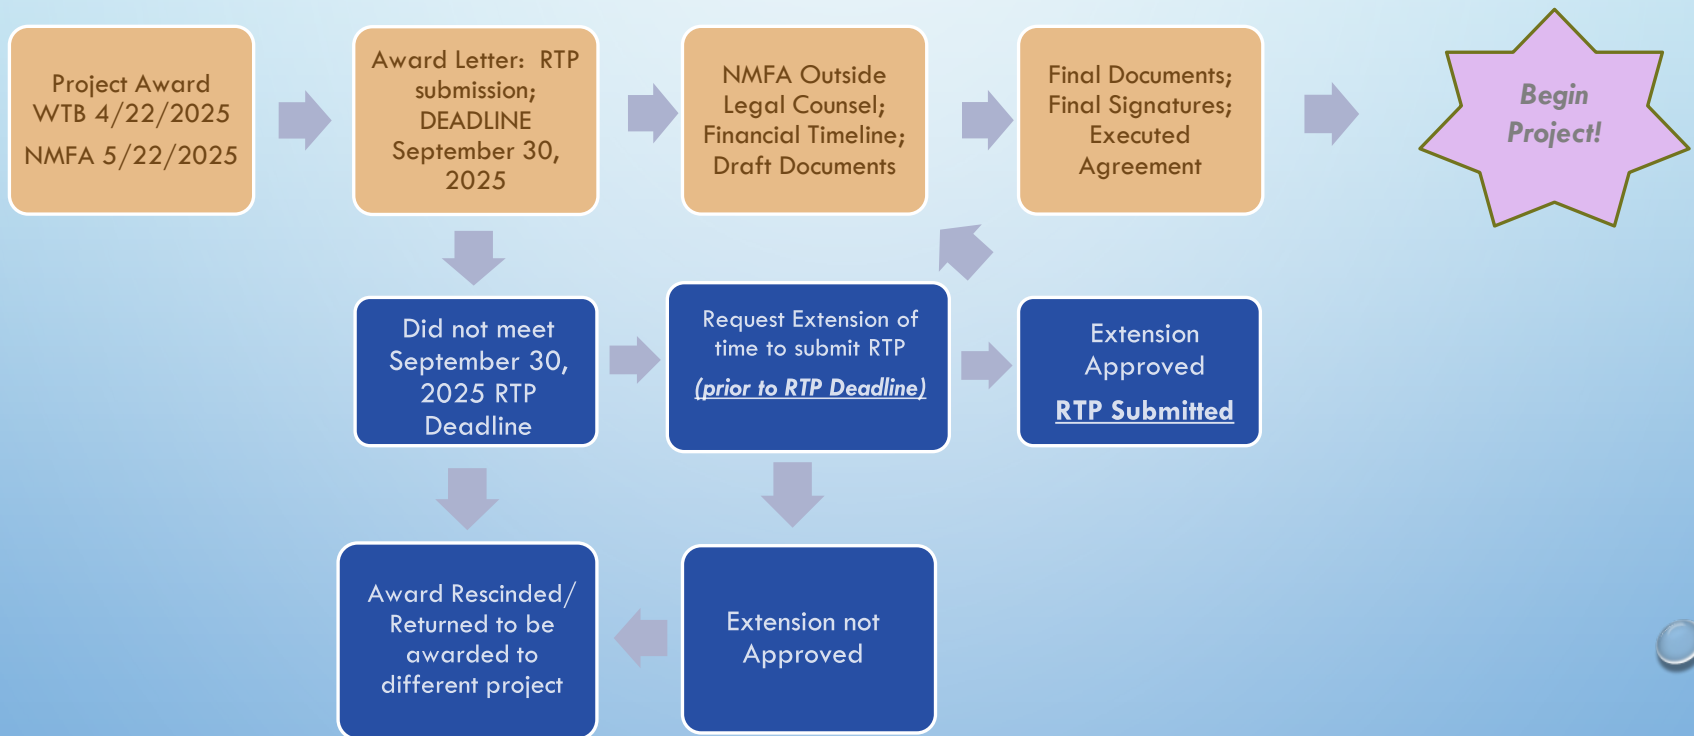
Project Award WTB 4/22/2025

NMFA 5/22/2025

Award Letter: RTP submission; DEADLINE September 30, 2025

NMFA Outside Legal Counsel; Financial Timeline; Draft Documents

Final Documents; Final Signatures; Executed Agreement

Begin Project!

Did not meet September 30, 2025 RTP Deadline

Request Extension of time to submit RTP

(prior to RTP Deadline)

Extension Approved

RTP Submitted

Award Rescinded/ Returned to be awarded to different project

Extension not Approved